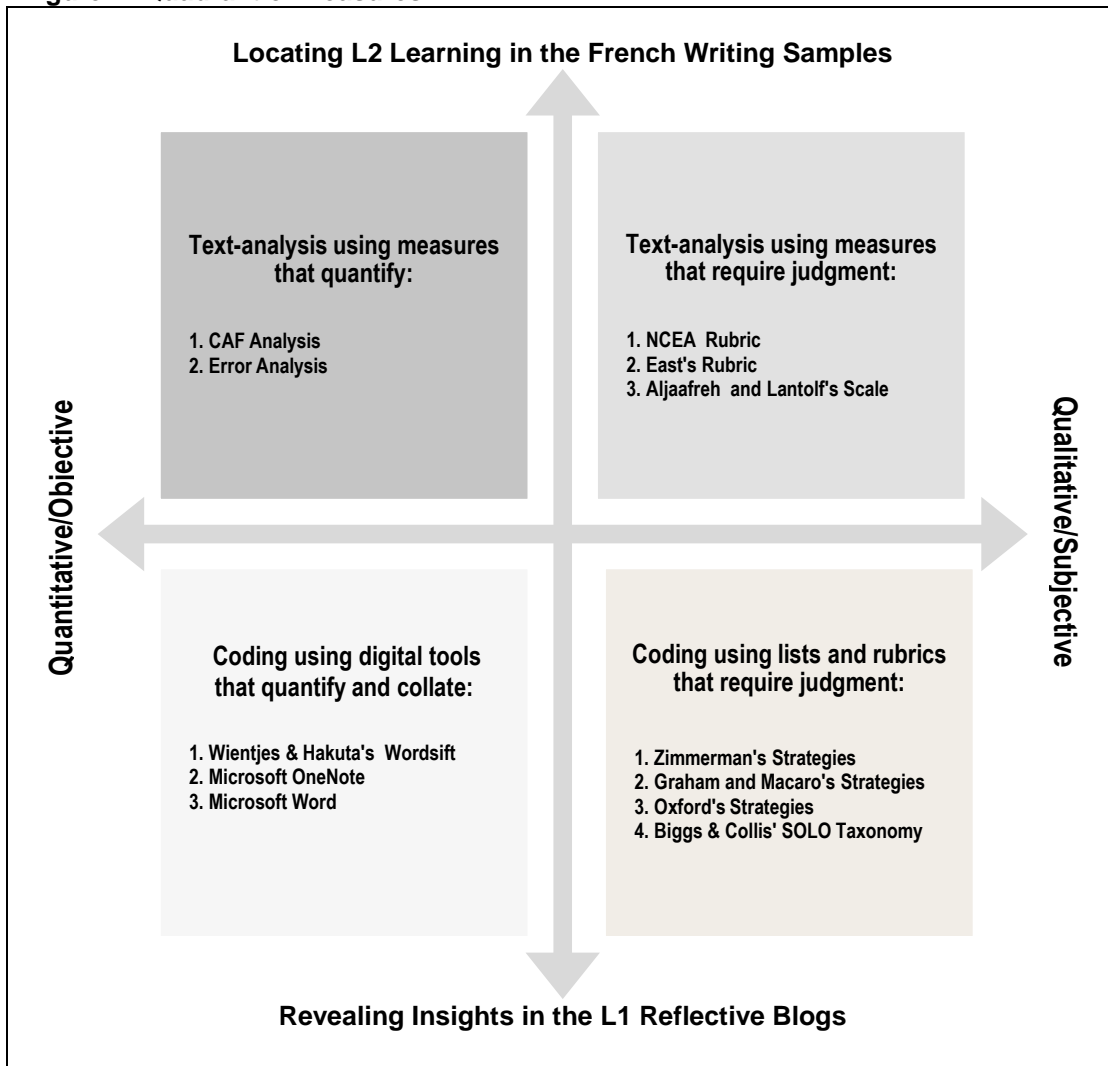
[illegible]

Locating L2 Learning in the French Writing Samples

Text-analysis using measures that quantify:

1. CAF Analysis
2. Error Analysis

Text-analysis using measures that require judgment:

1. NCEA Rubric
2. East's Rubric
3. Aljaafreh and Lantolf's Scale

Quantitative/Objective

Qualitative/Subjective

Coding using digital tools that quantify and collate:

1. Wientjes & Hakuta's Wordsift
2. Microsoft OneNote
3. Microsoft Word

Coding using lists and rubrics that require judgment:

1. Zimmerman's Strategies
2. Graham and Macaro's Strategies
3. Oxford's Strategies
4. Biggs & Collis' SOLO Taxonomy

Revealing Insights in the L1 Reflective Blogs